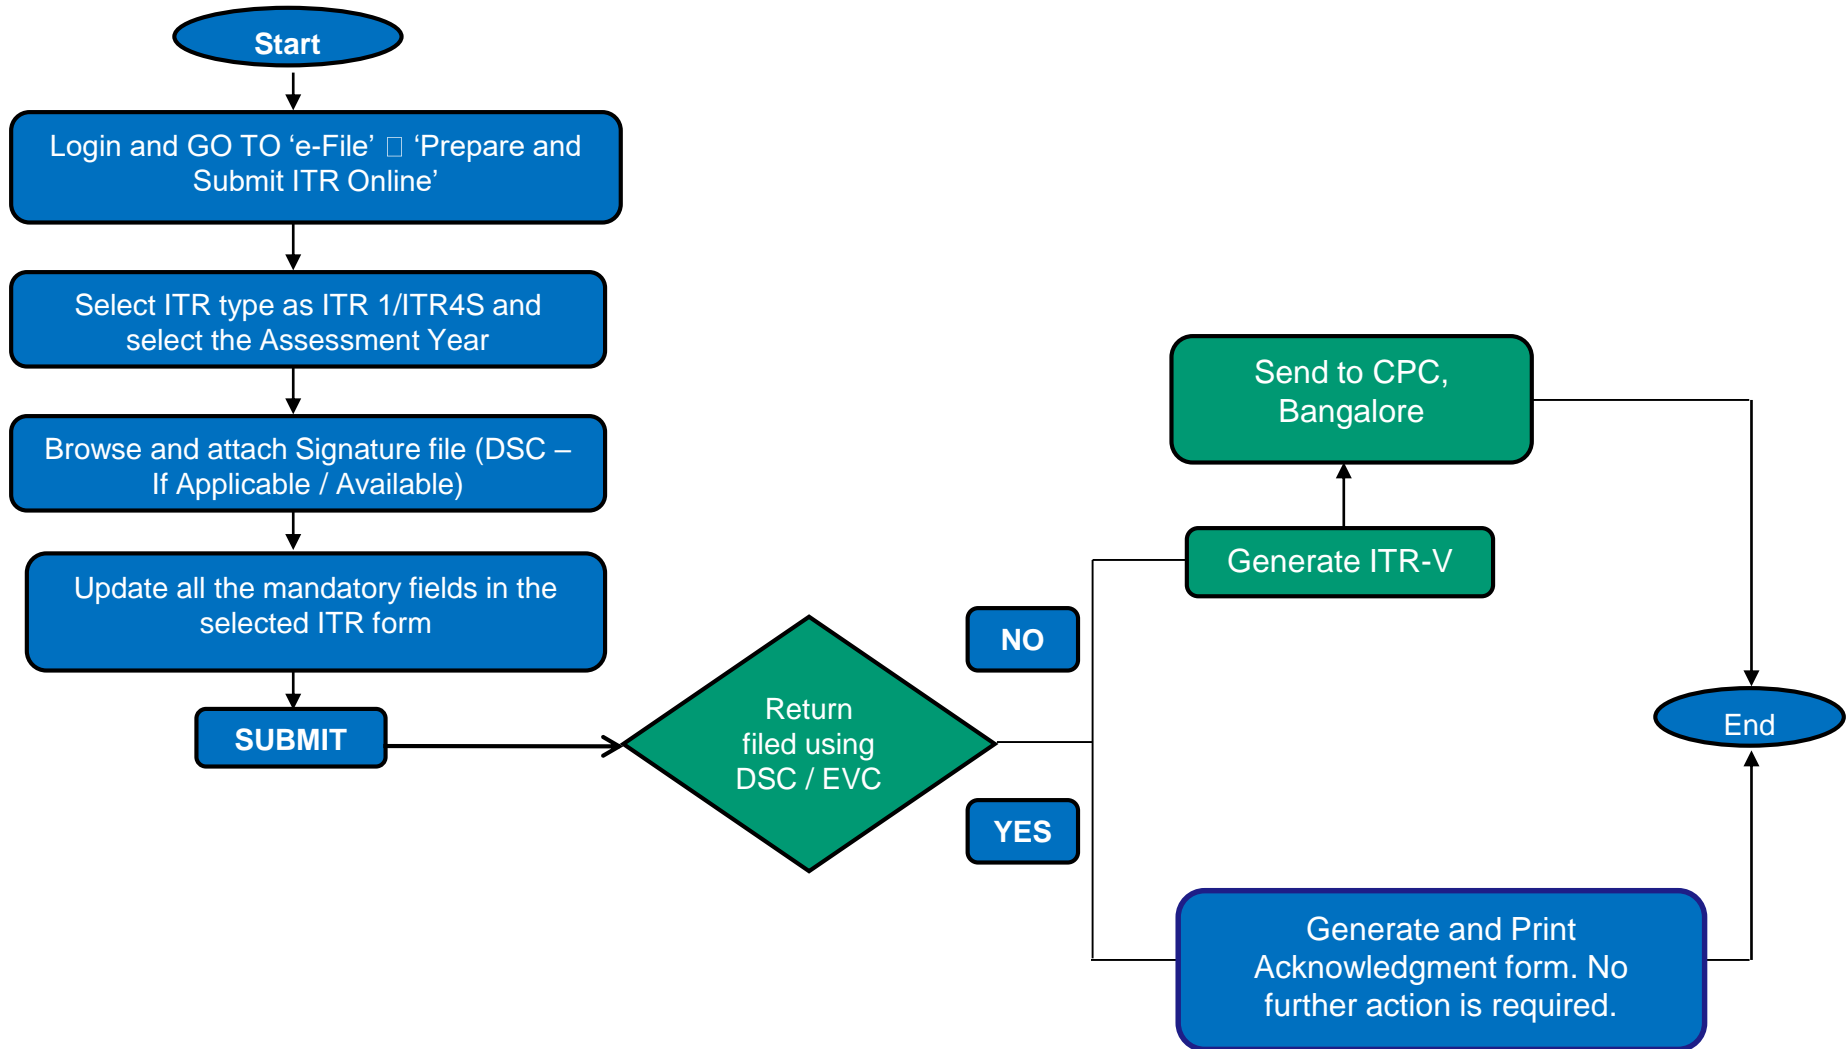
Start

Login and GO TO ‘e-File’ □ ‘Prepare and Submit ITR Online’

Select ITR type as ITR 1/ITR4S and select the Assessment Year

Browse and attach Signature file (DSC – If Applicable / Available)

Update all the mandatory fields in the selected ITR form

SUBMIT

Return filed using DSC / EVC

NO

YES

Generate ITR-V

Send to CPC, Bangalore

Generate and Print Acknowledgment form. No further action is required.

End